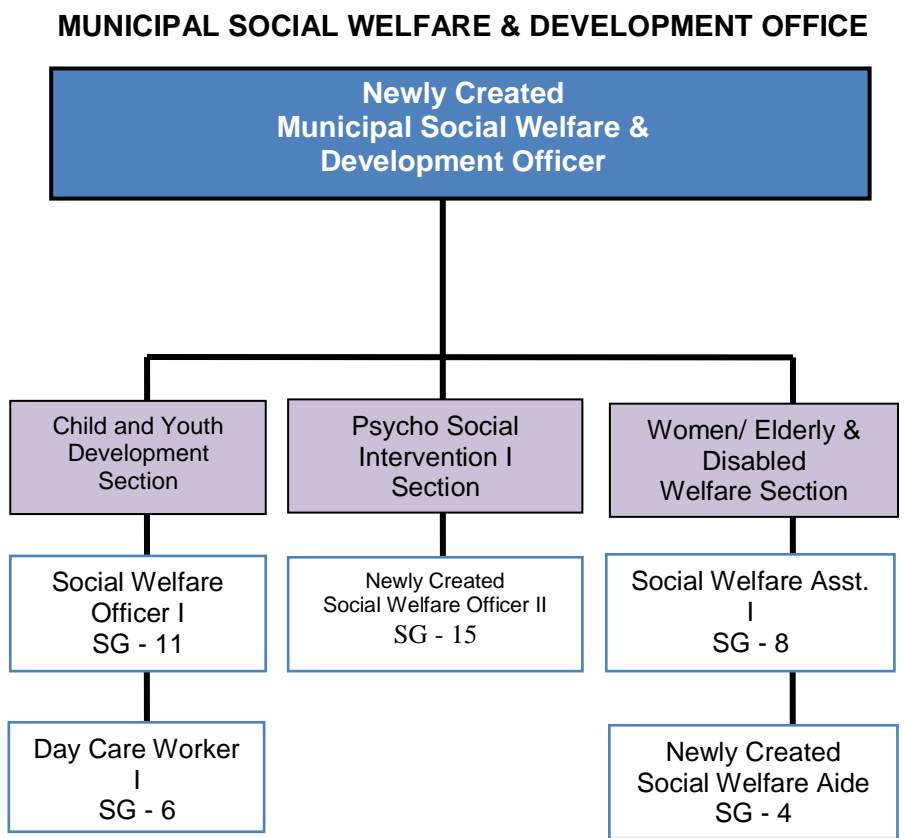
MUNICIPAL SOCIAL WELFARE & DEVELOPMENT OFFICE

Newly Created
Municipal Social Welfare & Development Officer

Child and Youth Development Section

Social Welfare Officer I
SG - 11

Day Care Worker I
SG - 6

Psycho Social Intervention I Section

Newly Created
Social Welfare Officer II
SG - 15

Women/ Elderly & Disabled Welfare Section

Social Welfare Asst. I
SG - 8

Newly Created
Social Welfare Aide
SG - 4